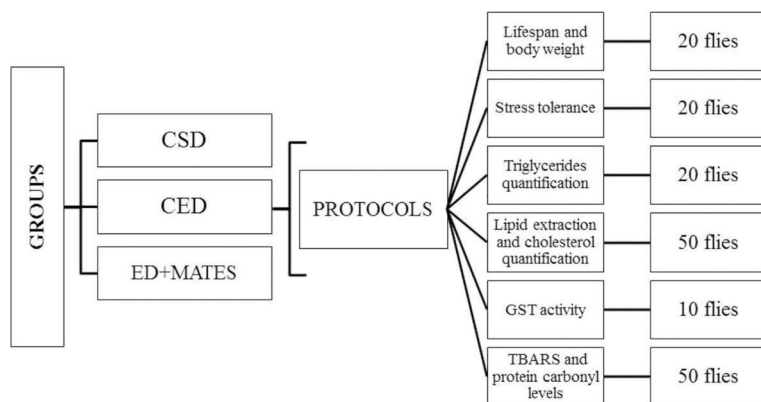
GROUPS

CSD

CED

ED+MATES

PROTOCOLS

Lifespan and body weight

20 flies

Stress tolerance

20 flies

Triglycerides quantification

20 flies

Lipid extraction and cholesterol quantification

50 flies

GST activity

10 flies

TBARS and protein carbonyl levels

50 flies